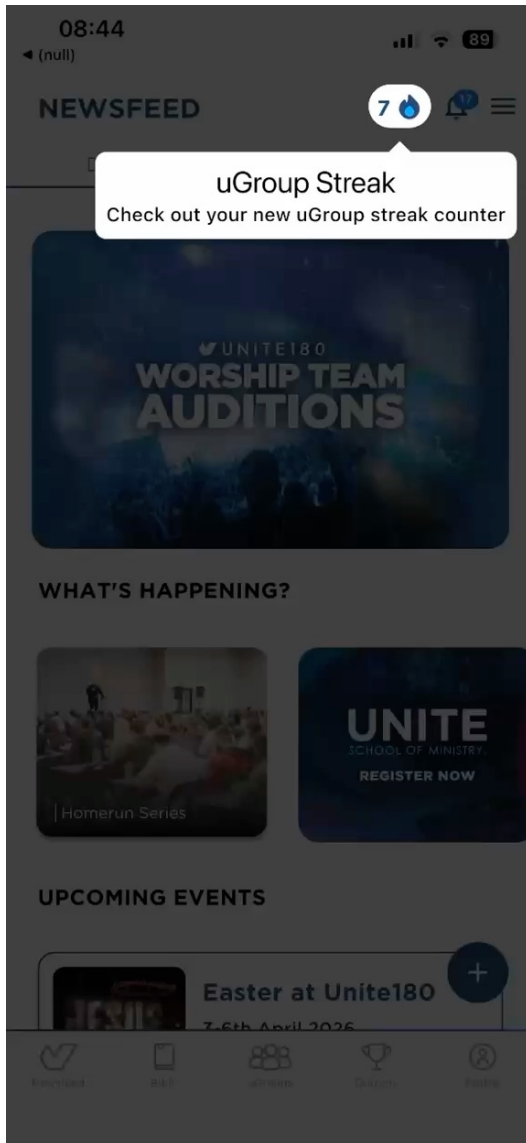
08:44
◀ (null)
89

NEWSFEED
7
17

uGroup Streak
Check out your new uGroup streak counter

UNITE180
WORSHIP TEAM
AUDITIONS

WHAT'S HAPPENING?

Homerun Series

UNITE
SCHOOL OF MINISTRY
REGISTER NOW

UPCOMING EVENTS

Easter at Unite180
3-6th April 2026

+

Newsfeed
Bible
uGroups
Quizzes
Profile